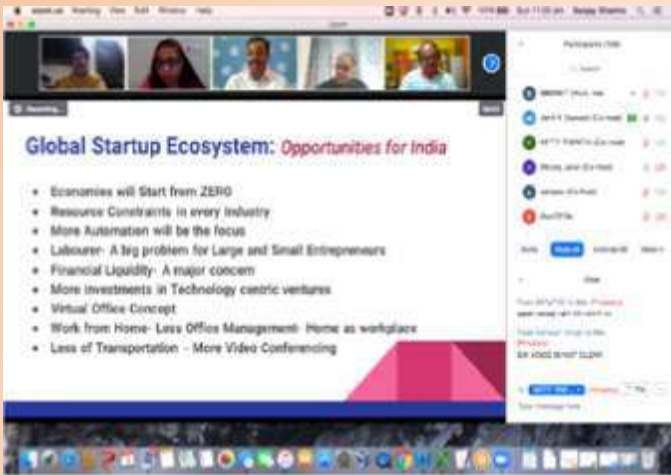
Global Startup Ecosystem: Opportunities for India

- Economies will Start from ZERO
- Resource Constraints in every Industry
- More Automation will be the focus
- Labourer- A big problem for Large and Small Entrepreneurs
- Financial Liquidity- A major concern
- More investments in Technology centric ventures
- Virtual Office Concept
- Work from Home- Less Office Management- Home as workplace
- Less of Transportation - More Video Conferencing

Recording...

Participants

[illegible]

Chat

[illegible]